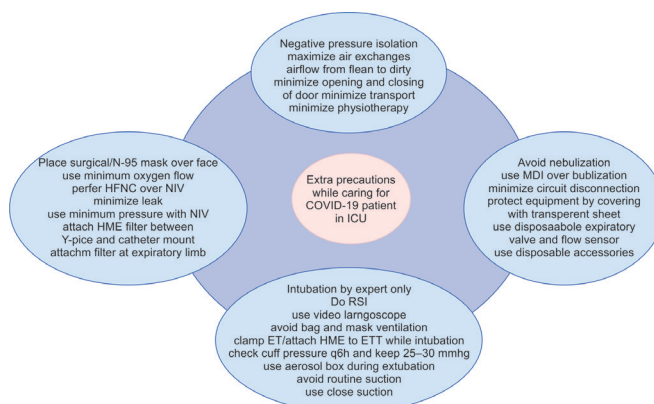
Negative pressure isolation
maximize air exchanges
airflow from flean to dirty
minimize opening and closing of door minimize transport
minimize physiotherapy

Place surgical/N-95 mask over face
use minimum oxygen flow
perfer HFNC over NIV
minimize leak
use minimum pressure with NIV
attach HME filter between Y-pice and catheter mount
attachm filter at expiratory limb

Extra precautions while caring for COVID-19 patient in ICU

Avoid nebulization
use MDI over bublization
minimize circuit disconnection
protect equipment by covering with transperent sheet
use disposaabole expiratory valve and flow sensor
use disposable accessories

Intubation by expert only
Do RSI
use video larngoscope
avoid bag and mask ventilation
clamp ET/attach HME to ETT while intubation
check cuff pressure q6h and keep 25–30 mmhg
use aerosol box during extubation
avoid routine suction
use close suction